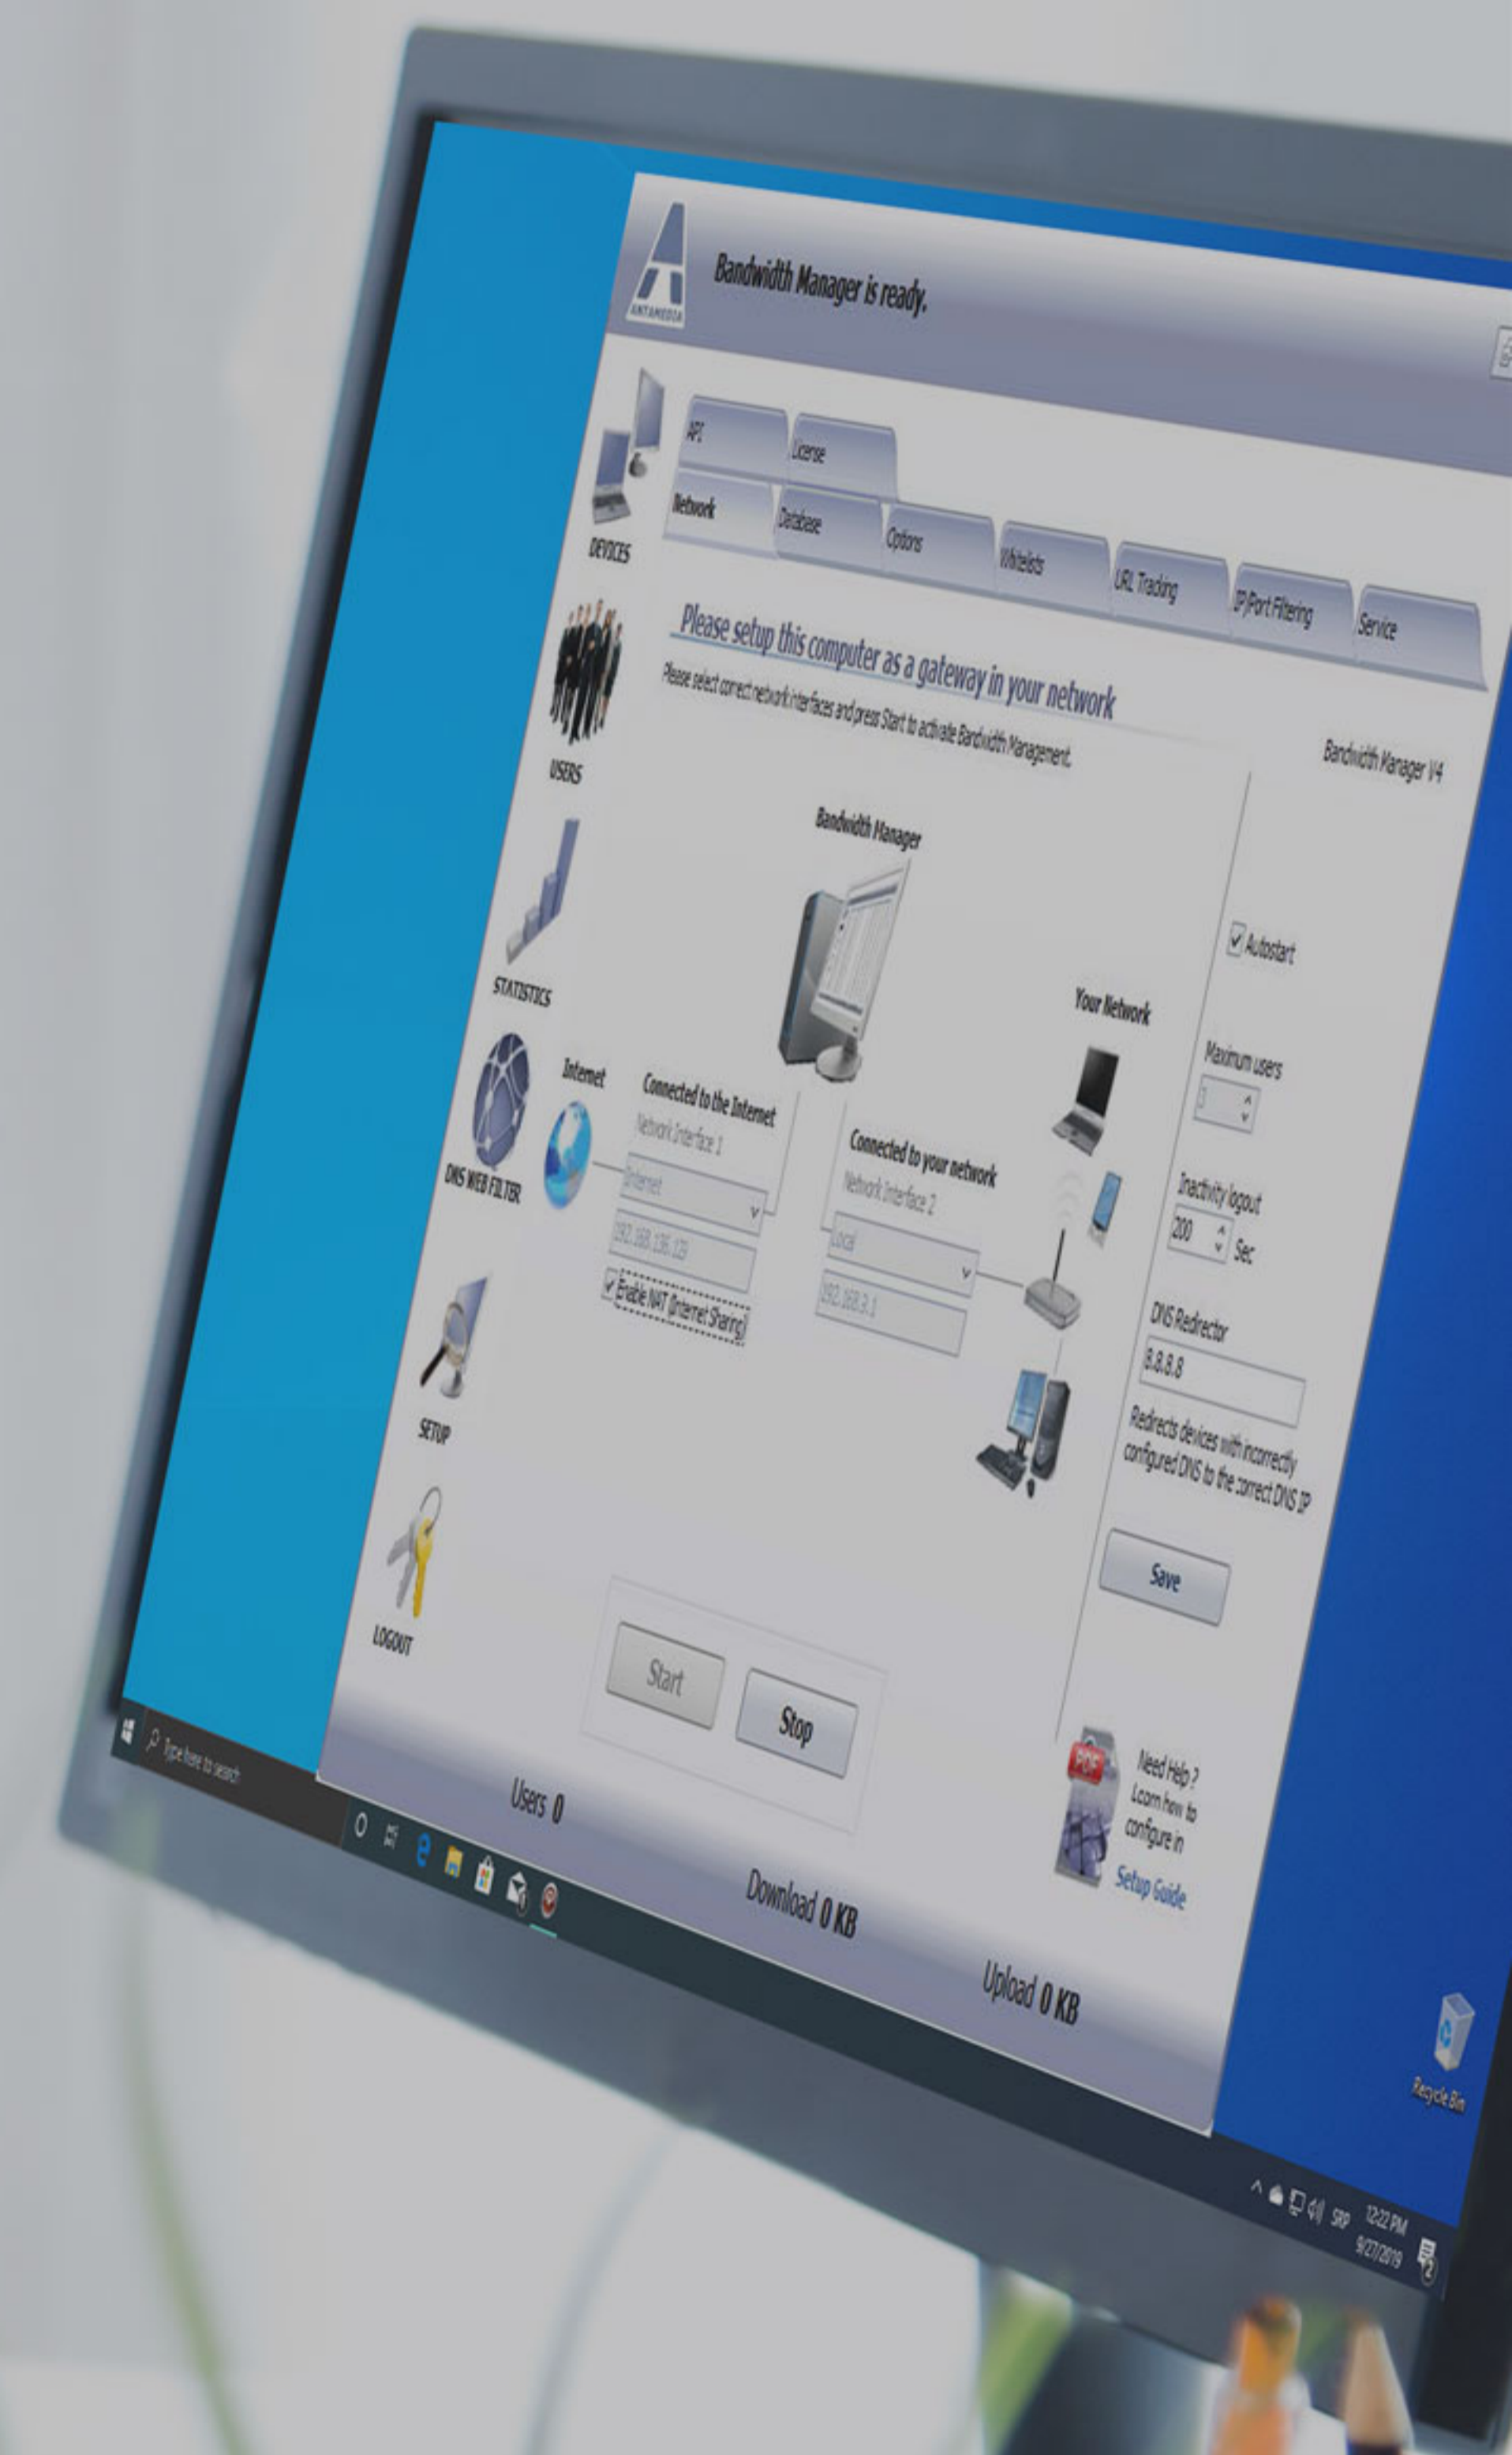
ANTAMEDIA

Bandwidth Manager is ready.

API
License
Network
Database
Options
Whitelists
URL Tracking
IP/Port Filtering
Service

DEVICES
USERS
STATISTICS
DNS WEB FILTER
SETUP
LOGOUT

Please setup this computer as a gateway in your network

Please select correct network interfaces and press Start to activate Bandwidth Management.

Bandwidth Manager V4

Bandwidth Manager

Internet

Connected to the Internet
Network Interface 1
Internet
192.168.136.123
Enable NAT (Internet Sharing)

Your Network

Connected to your network
Network Interface 2
Local
192.168.3.1

Autostart

Maximum users
3

Inactivity logout
200
Sec

DNS Redirector
8.8.8.8
Redirects devices with incorrectly configured DNS to the correct DNS IP

Save

Start
Stop

Need Help ?
Learn how to configure in
Setup Guide

Users 0
Download 0 KB
Upload 0 KB

Type here to search

Recycle Bin

SRP
12:22 PM
9/27/2019
2